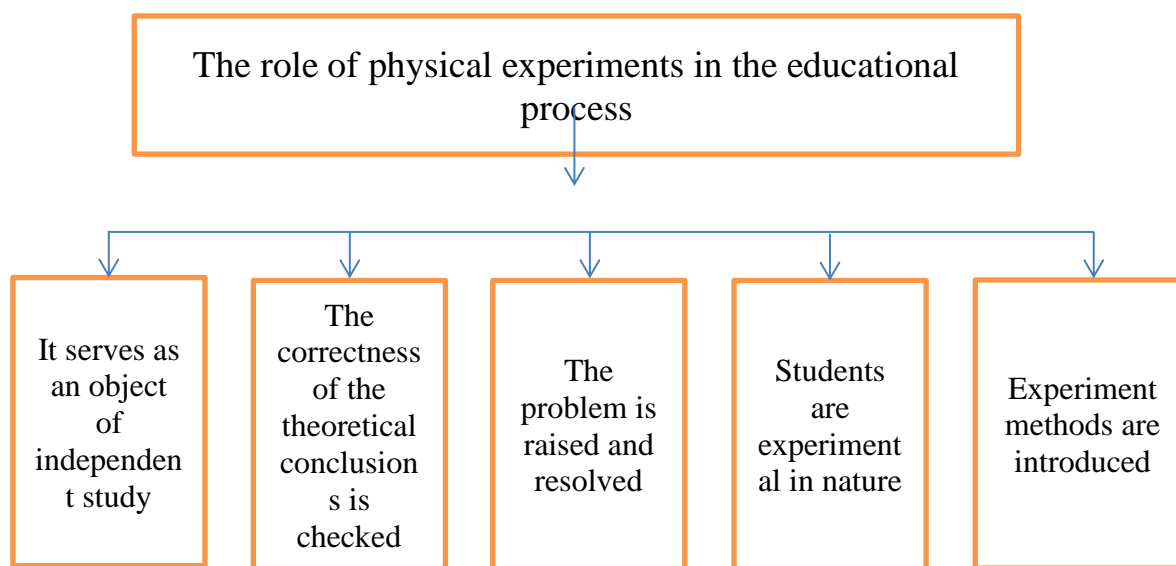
The role of physical experiments in the educational process

It serves as an object of independent study

The correctness of the theoretical conclusions is checked

The problem is raised and resolved

Students are experimental in nature

Experiment methods are introduced